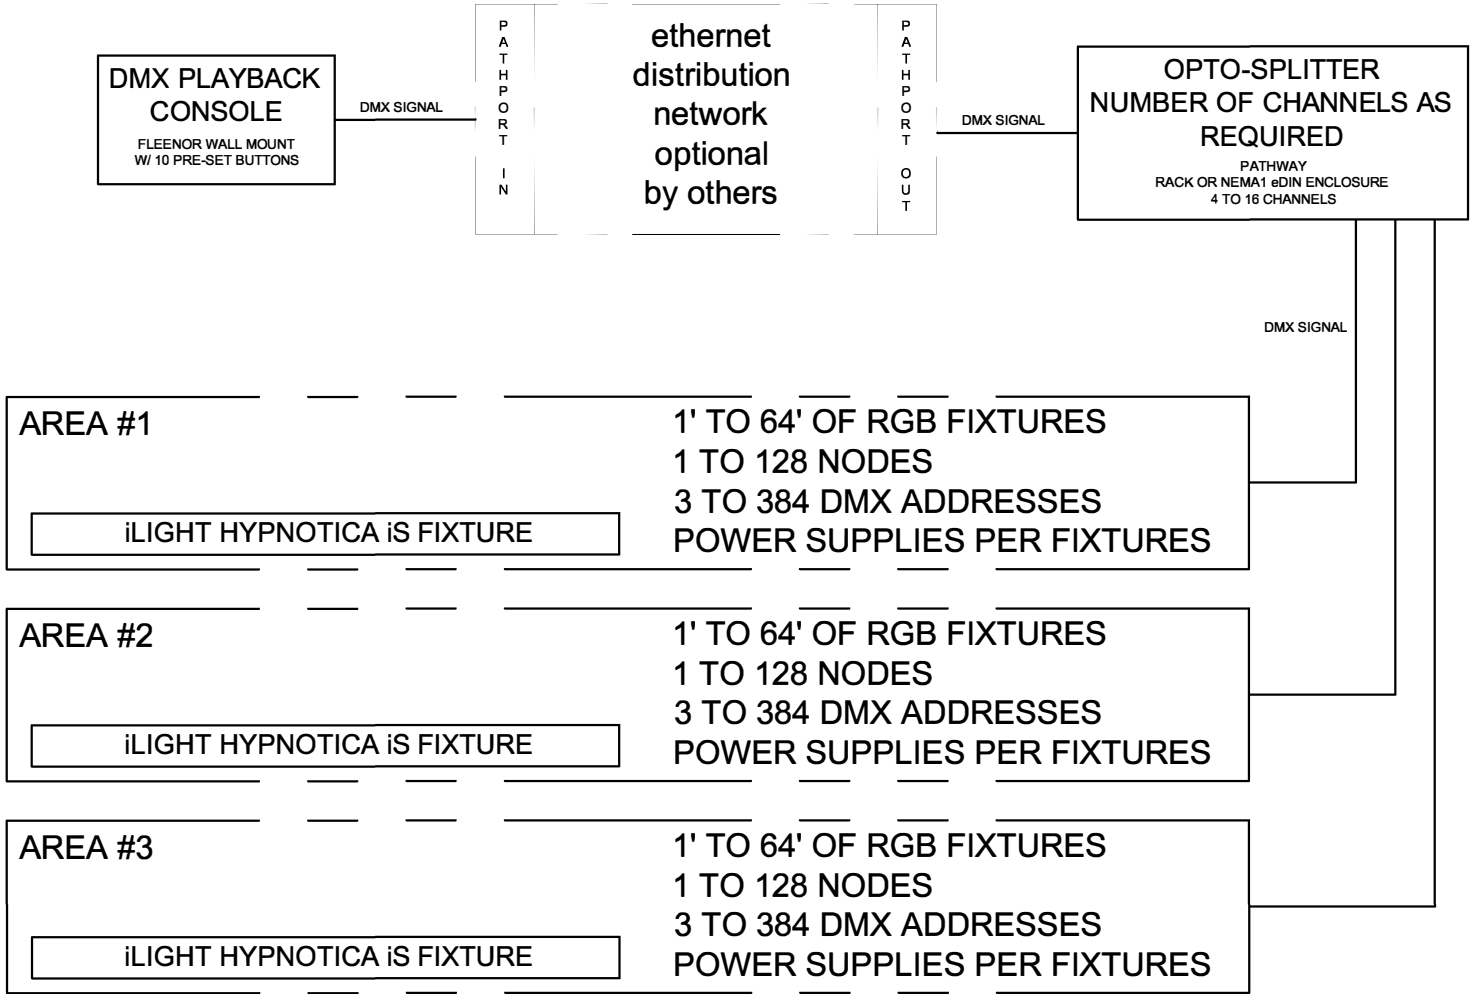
DMX PLAYBACK CONSOLE
FLEENOR WALL MOUNT
W/ 10 PRE-SET BUTTONS

DMX SIGNAL

PATHPORT IN

ethernet distribution network optional by others

PATHPORT OUT

DMX SIGNAL

OPTO-SPLITTER
NUMBER OF CHANNELS AS REQUIRED
PATHWAY
RACK OR NEMA1 eDIN ENCLOSURE
4 TO 16 CHANNELS

DMX SIGNAL

AREA #1
iLIGHT HYPNOTICA iS FIXTURE
1' TO 64' OF RGB FIXTURES
1 TO 128 NODES
3 TO 384 DMX ADDRESSES
POWER SUPPLIES PER FIXTURES

AREA #2
iLIGHT HYPNOTICA iS FIXTURE
1' TO 64' OF RGB FIXTURES
1 TO 128 NODES
3 TO 384 DMX ADDRESSES
POWER SUPPLIES PER FIXTURES

AREA #3
iLIGHT HYPNOTICA iS FIXTURE
1' TO 64' OF RGB FIXTURES
1 TO 128 NODES
3 TO 384 DMX ADDRESSES
POWER SUPPLIES PER FIXTURES